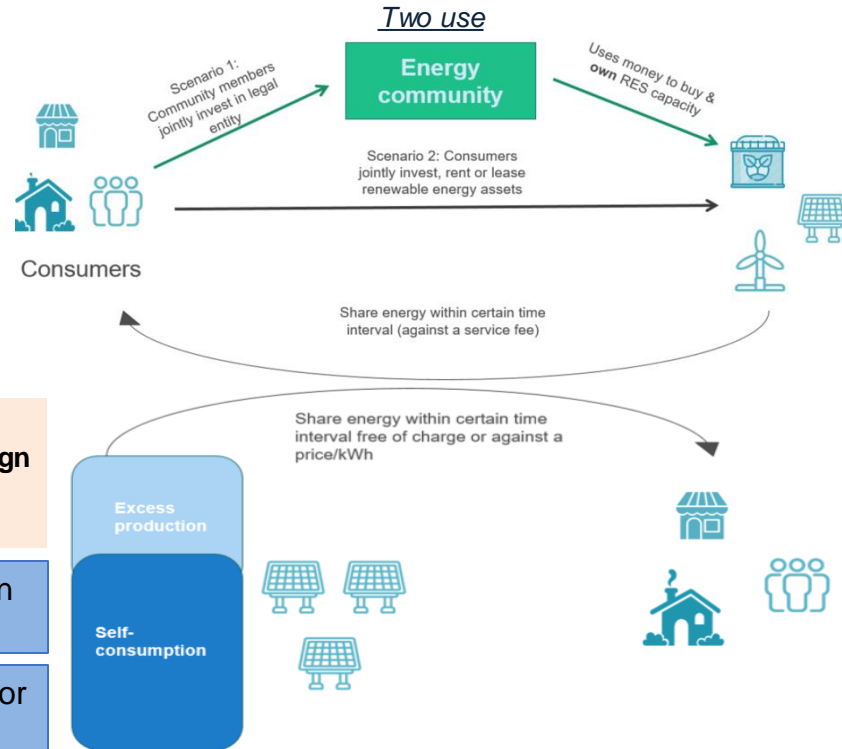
Two use

Energy community

Scenario 1: Community members jointly invest in legal entity

Uses money to buy & own RES capacity

Scenario 2: Consumers jointly invest, rent or lease renewable energy assets

Consumers

Share energy within certain time interval (against a service fee)

gn

Share energy within certain time interval free of charge or against a price/kWh

Excess production

n

Self-consumption

or